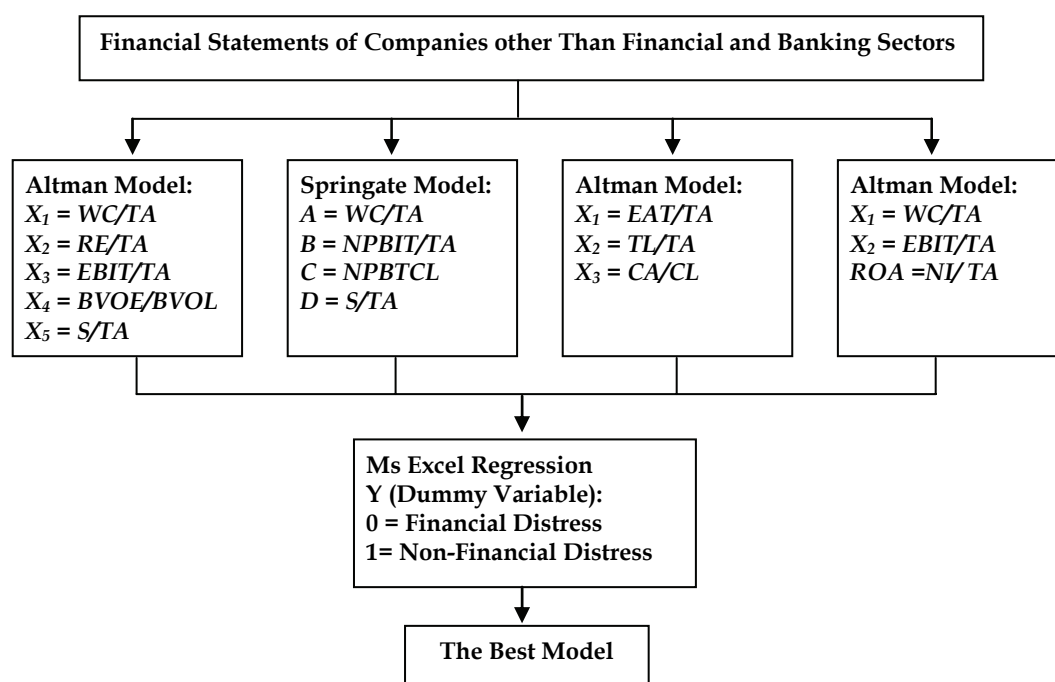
Financial Statements of Companies other Than Financial and Banking Sectors

Altman Model:
$X_1$ = WC/TA
$X_2$ = RE/TA
$X_3$ = EBIT/TA
$X_4$ = BVOE/BVOL
$X_5$ = S/TA

Springate Model:
A = WC/TA
B = NPBIT/TA
C = NPBTCL
D = S/TA

Altman Model:
$X_1$ = EAT/TA
$X_2$ = TL/TA
$X_3$ = CA/CL

Altman Model:
$X_1$ = WC/TA
$X_2$ = EBIT/TA
ROA =NI/ TA

Ms Excel Regression
Y (Dummy Variable):
0 = Financial Distress
1= Non-Financial Distress

The Best Model